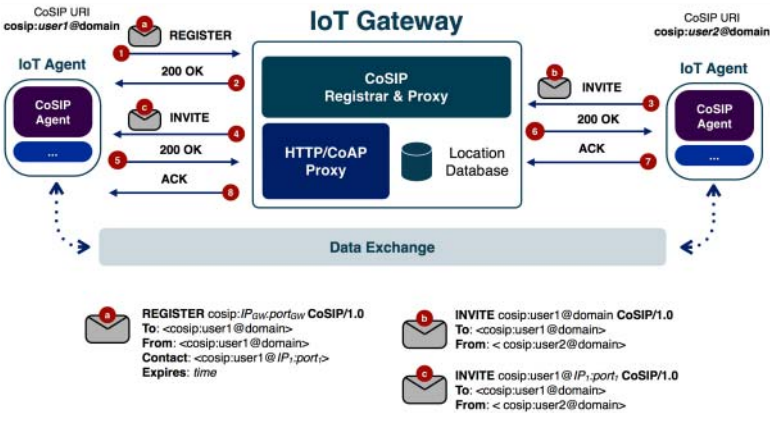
CoSIP URI
cosip:user1@domain

IoT Gateway

CoSIP URI
cosip:user2@domain

a REGISTER
1
200 OK
2

IoT Agent
CoSIP Agent
...

CoSIP
Registrar & Proxy

b INVITE
3

IoT Agent
CoSIP Agent
...

c INVITE
4
200 OK
5
ACK
8

HTTP/CoAP Proxy

Location Database

200 OK
6
ACK
7

Data Exchange

a
REGISTER cosip:$IP_{GW}$:$port_{GW}$ CoSIP/1.0
To: <cosip:user1@domain>
From: <cosip:user1@domain>
Contact: <cosip:user1@$IP_1$:$port_1$>
Expires: time

b
INVITE cosip:user1@domain CoSIP/1.0
To: <cosip:user1@domain>
From: < cosip:user2@domain>

c
INVITE cosip:user1@$IP_1$:$port_1$ CoSIP/1.0
To: <cosip:user1@domain>
From: < cosip:user2@domain>